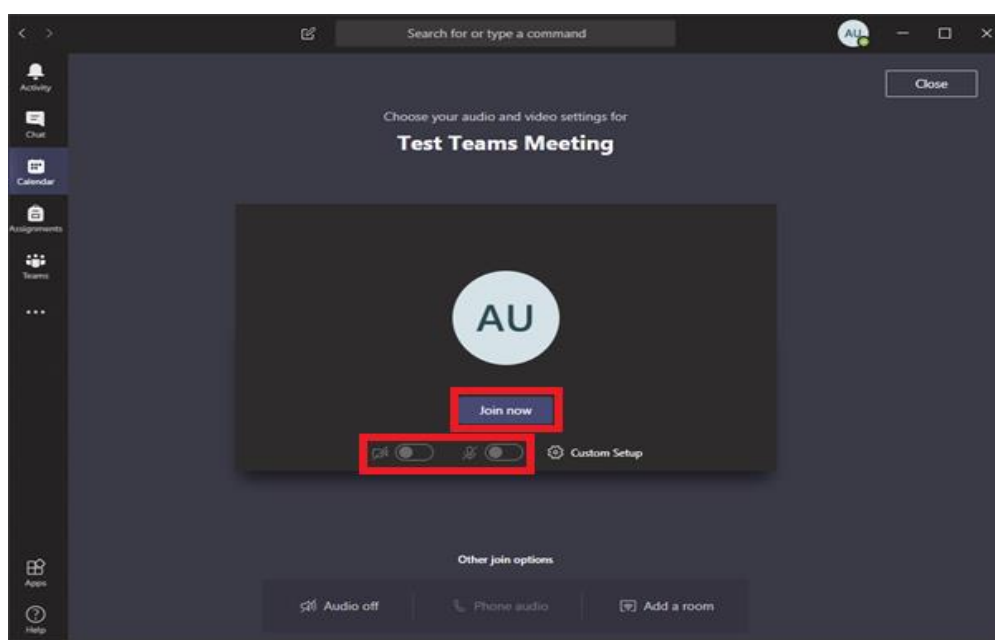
Search for or type a command

AU

Activity

Chat

Calendar

Assignments

Teams

...

Apps

Help

Close

Choose your audio and video settings for

Test Teams Meeting

AU

Join now

Custom Setup

Other join options

Audio off

Phone audio

Add a room